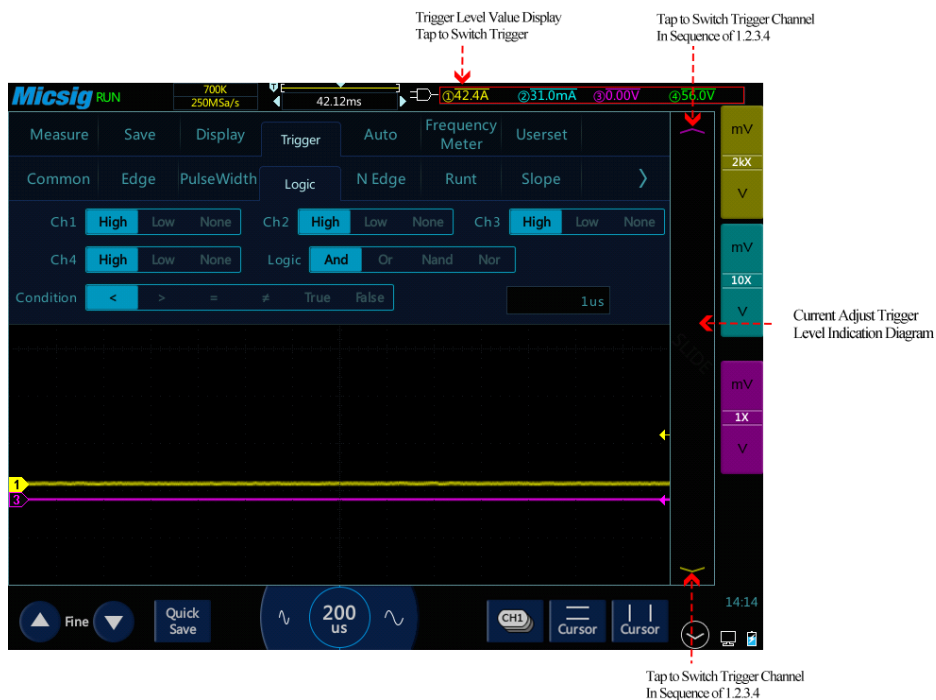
Trigger Level Value Display
Tap to Switch Trigger

Tap to Switch Trigger Channel
In Sequence of 1.2.3.4

Micsig RUN 700K 250MSa/s 42.12ms ①42.4A ②31.0mA ③0.00V ④56.0V

Measure Save Display Trigger Auto Frequency Meter Userset

Common Edge PulseWidth Logic N Edge Runt Slope 〉

Ch1 High Low None Ch2 High Low None Ch3 High Low None

Ch4 High Low None Logic And Or Nand Nor

Condition < > = ≠ True False 1us

mV 2kX V

mV 10X V

mV 1X V

SLIDE

Current Adjust Trigger
Level Indication Diagram

1
3

Fine Quick Save 200 us CH1 Cursor Cursor 14:14

Tap to Switch Trigger Channel
In Sequence of 1.2.3.4